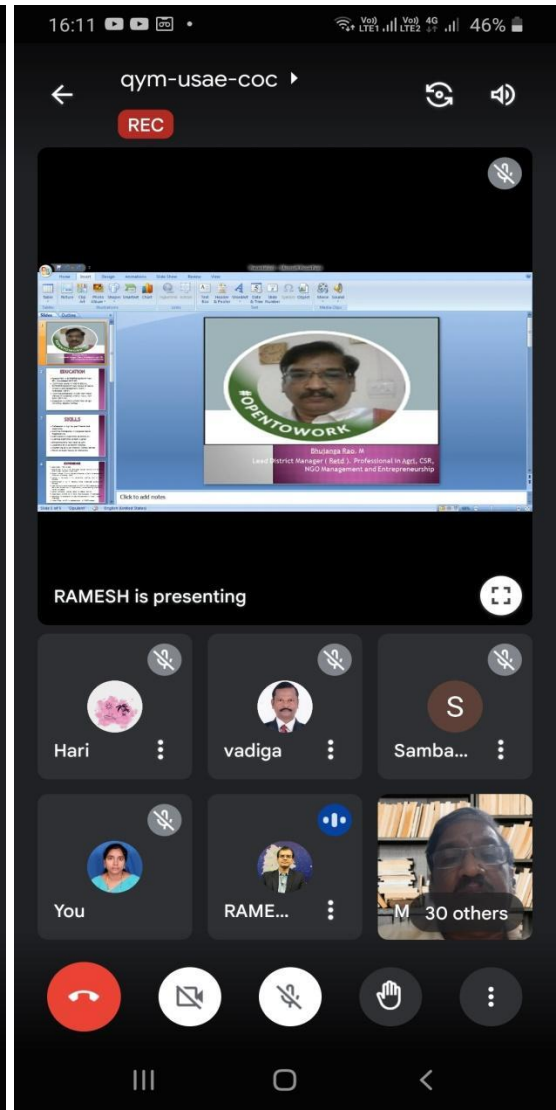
16:11

46%

qym-usae-coc

REC

#OPENTOWORK

Bhujanga Rao. M
Lead District Manager ( Retd ). Professional in Agri, CSR, NGO Management and Entrepreneurship

EDUCATION

SKILLS

Click to add notes

RAMESH is presenting

Hari

vadiga

S

Samba...

You

RAME...

M

30 others